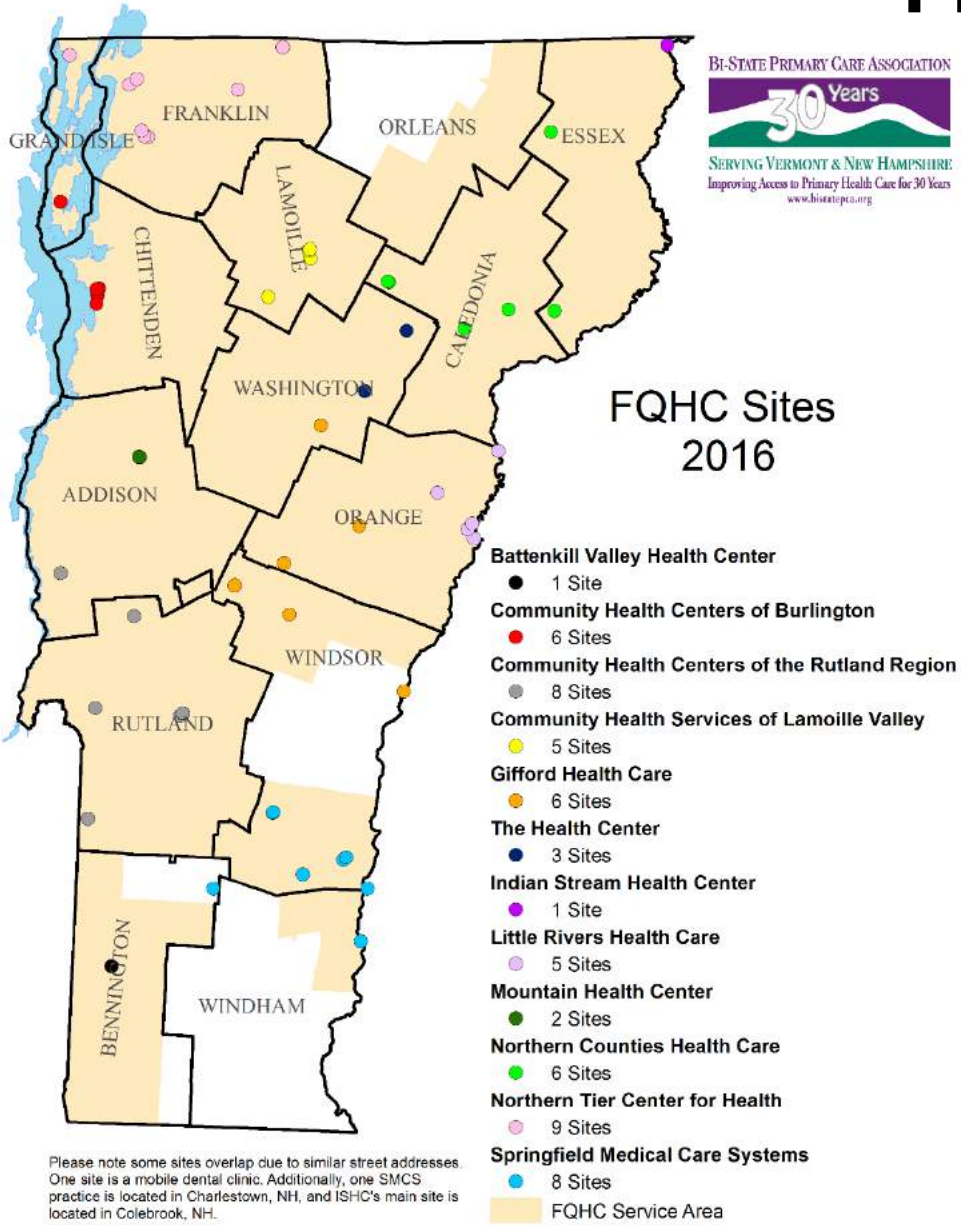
BI-STATE PRIMARY CARE ASSOCIATION
30 Years
SERVING VERMONT & NEW HAMPSHIRE
Improving Access to Primary Health Care for 30 Years
www.bistatepca.org

GRAND ISLE
FRANKLIN
ORLEANS
ESSEX
LAMOILLE
CHITTENDEN
CALEDONIA
WASHINGTON
ADDISON
ORANGE
WINDSOR
RUTLAND
BENNINGTON
WINDHAM

FQHC Sites
2016

Battenkill Valley Health Center
1 Site
Community Health Centers of Burlington
6 Sites
Community Health Centers of the Rutland Region
8 Sites
Community Health Services of Lamoille Valley
5 Sites
Gifford Health Care
6 Sites
The Health Center
3 Sites
Indian Stream Health Center
1 Site
Little Rivers Health Care
5 Sites
Mountain Health Center
2 Sites
Northern Counties Health Care
6 Sites
Northern Tier Center for Health
9 Sites
Springfield Medical Care Systems
8 Sites
FQHC Service Area

Please note some sites overlap due to similar street addresses. One site is a mobile dental clinic. Additionally, one SMCS practice is located in Charlestown, NH, and ISHC's main site is located in Colebrook, NH.